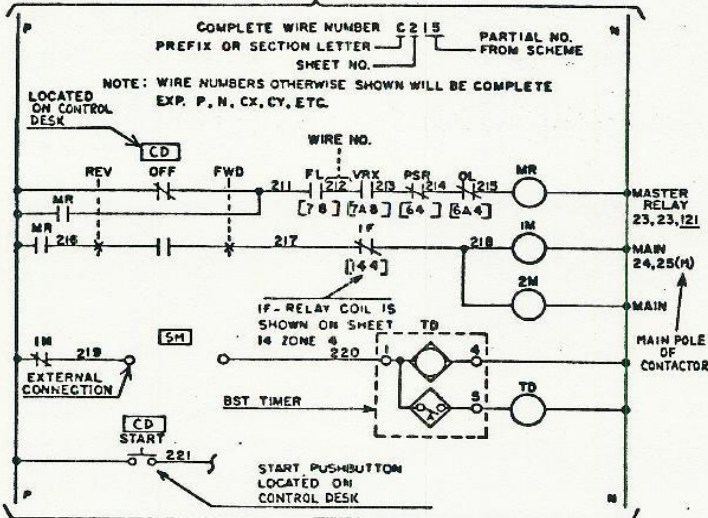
P

N

COMPLETE WIRE NUMBER C 2 1 5
PREFIX OR SECTION LETTER
SHEET NO.
PARTIAL NO. FROM SCHEME

NOTE: WIRE NUMBERS OTHERWISE SHOWN WILL BE COMPLETE
EXP. P, N, CX, CY, ETC.

LOCATED ON CONTROL DESK

CD

WIRE NO.

REV
OFF
FWD
211
FL
212
VRX
213
PSR
214
OL
215
MR

MR

[78]
[7A8]
[64]
[6A4]

MASTER RELAY 23,23,121

MR
216
217
1F
218
1M

[144]

MAIN 24,25(M)

2M

MAIN

1F - RELAY COIL IS SHOWN ON SHEET 14 ZONE 4

1M
219

SM

TD

220

4

MAIN POLE OF CONTACTOR

EXTERNAL CONNECTION

BST TIMER

5

TD

CD
START
221

START PUSHBUTTON LOCATED ON CONTROL DESK

P

N